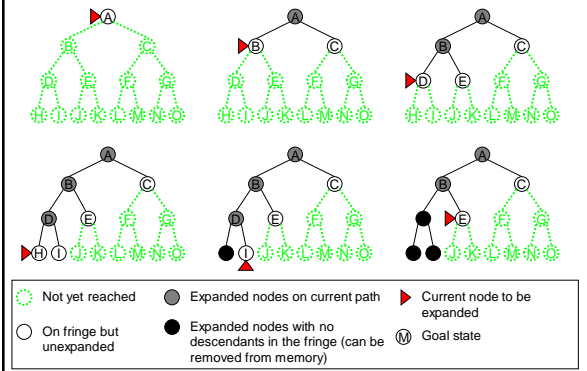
A
B C
D E F G
H I J K L M N O

A
B C
D E F G
H I J K L M N O

A
B C
D E F G
H I J K L M N O

A
B C
D E F G
H I J K L M N O

A
B C
D E F G
I J K L M N O

A
B C
E F G
J K L M N O

Not yet reached

Expanded nodes on current path

Current node to be expanded

On fringe but unexpanded

Expanded nodes with no descendants in the fringe (can be removed from memory)

M Goal state